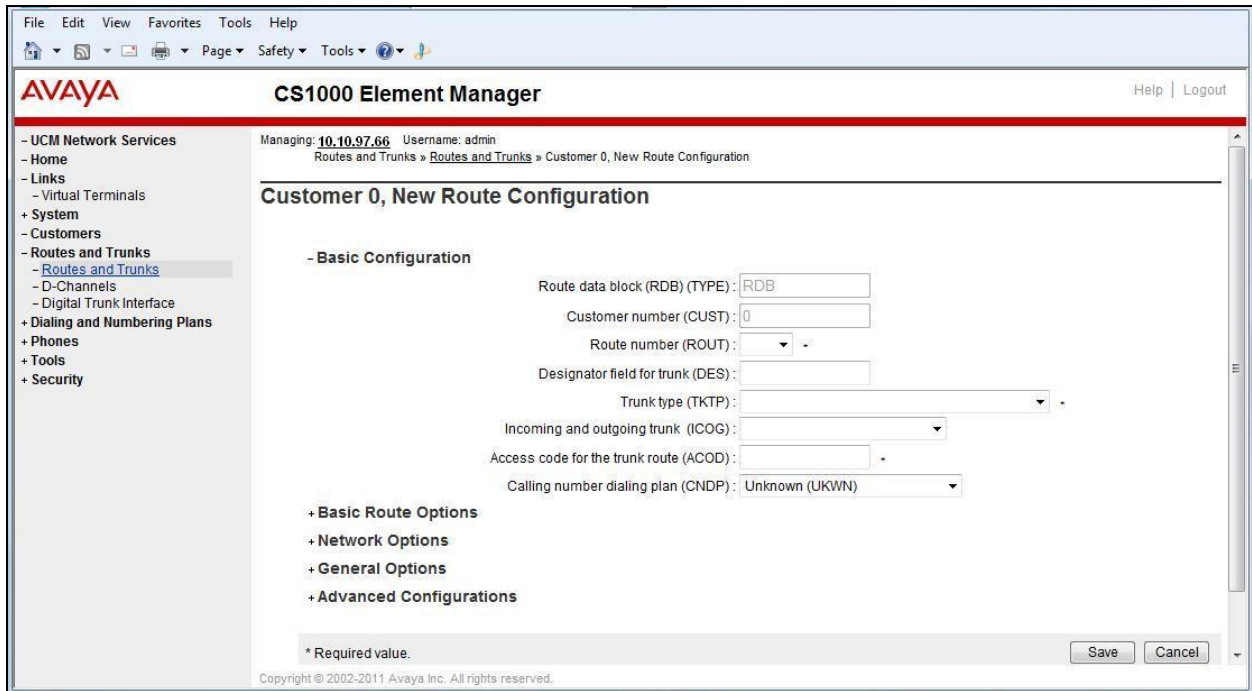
File Edit View Favorites Tools Help

Page ▾ Safety ▾ Tools ▾

AVAYA

CS1000 Element Manager

Help | Logout

- UCM Network Services
- Home
- Links
- Virtual Terminals
+ System
- Customers
- Routes and Trunks
- Routes and Trunks
- D-Channels
- Digital Trunk Interface
+ Dialing and Numbering Plans
+ Phones
+ Tools
+ Security

Managing: 10.10.97.66 Username: admin
Routes and Trunks » Routes and Trunks » Customer 0, New Route Configuration

Customer 0, New Route Configuration

- Basic Configuration

Route data block (RDB) (TYPE) : RDB

Customer number (CUST) : 0

Route number (ROUT) : *

Designator field for trunk (DES) :

Trunk type (TKTP) : *

Incoming and outgoing trunk (ICOG) :

Access code for the trunk route (ACOD) : *

Calling number dialing plan (CNDP) : Unknown (UKWN)

+ Basic Route Options

+ Network Options

+ General Options

+ Advanced Configurations

* Required value.

Save Cancel

Copyright © 2002-2011 Avaya Inc. All rights reserved.